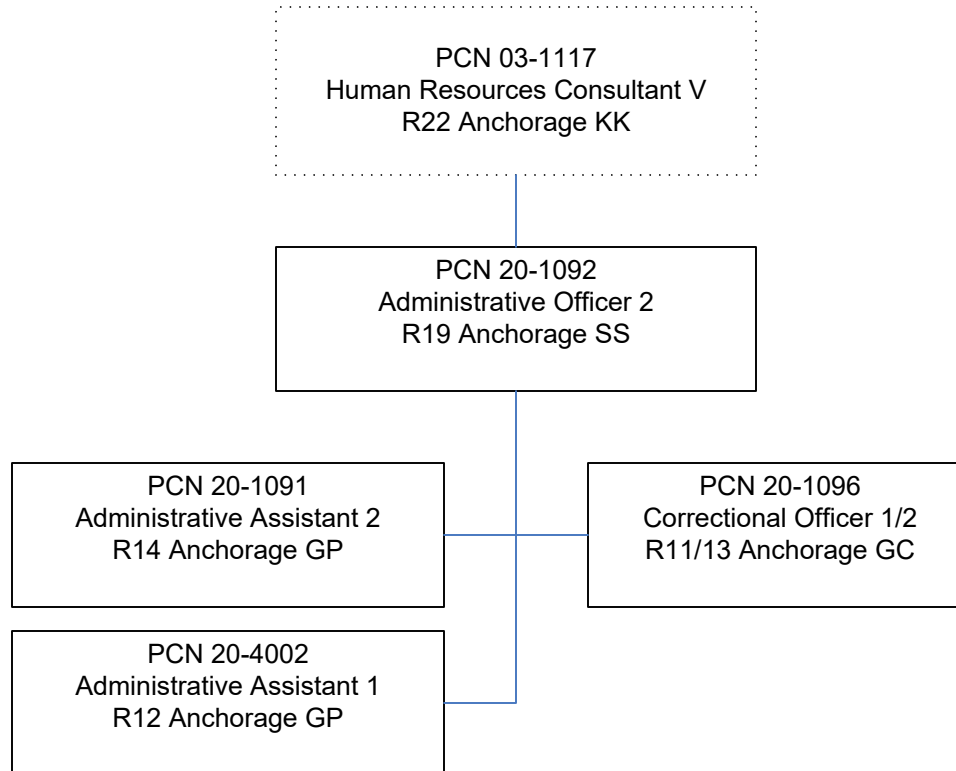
PCN 03-1117
Human Resources Consultant V
R22 Anchorage KK

PCN 20-1092
Administrative Officer 2
R19 Anchorage SS

PCN 20-1091
Administrative Assistant 2
R14 Anchorage GP

PCN 20-1096
Correctional Officer 1/2
R11/13 Anchorage GC

PCN 20-4002
Administrative Assistant 1
R12 Anchorage GP